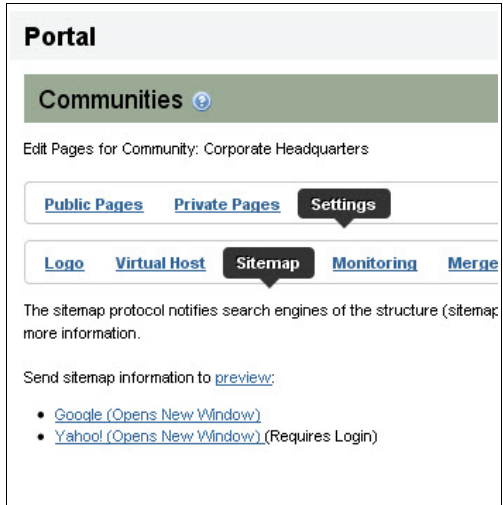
Portal

Communities

Edit Pages for Community: Corporate Headquarters

Public Pages Private Pages Settings

Logo Virtual Host Sitemap Monitoring Merge

The sitemap protocol notifies search engines of the structure (sitemap more information.

Send sitemap information to preview:

- Google (Opens New Window)
- Yahoo! (Opens New Window) (Requires Login)